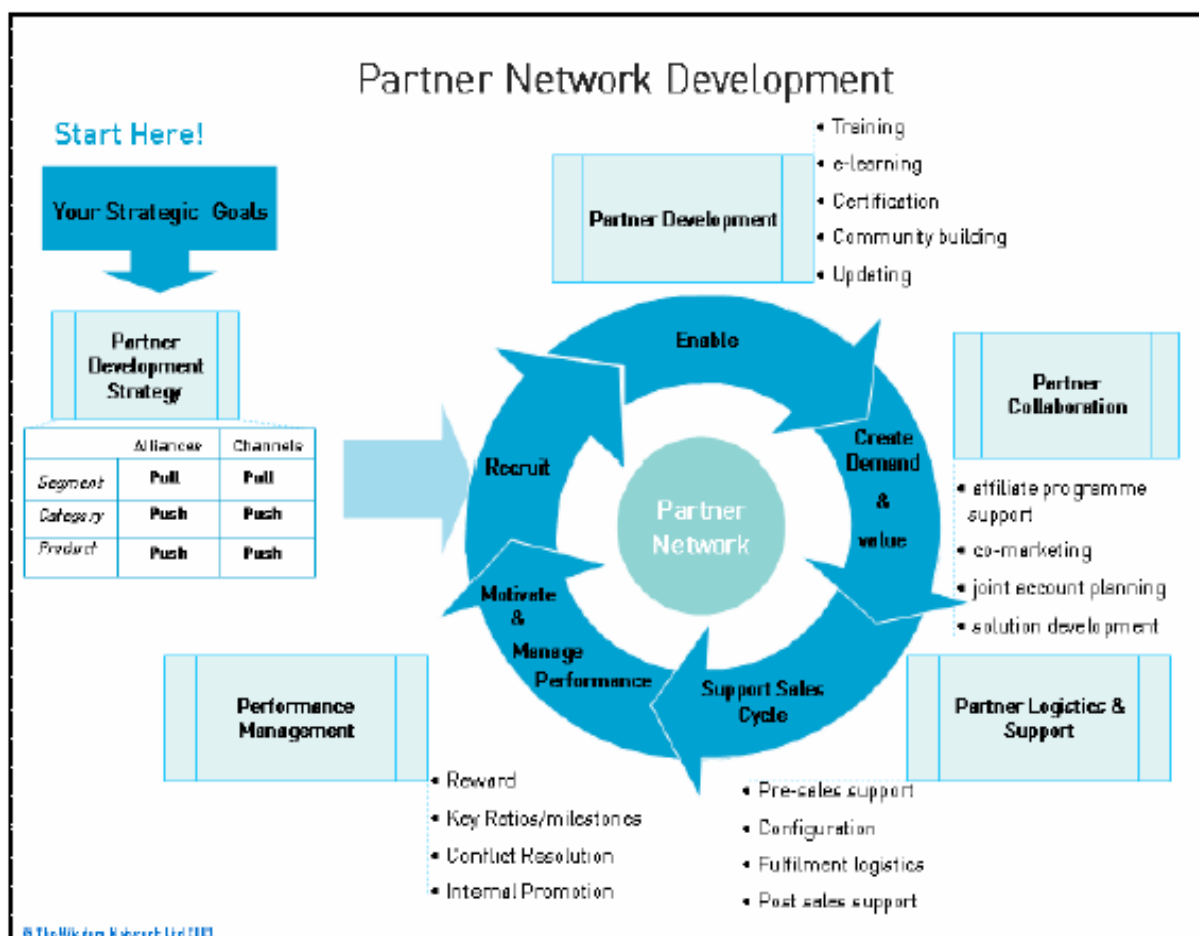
Partner Network Development

Start Here!

Your Strategic Goals

Partner Development Strategy

|  | Alliances | Channels |
|---|---|---|
| Segment | Pull | Pull |
| Category | Push | Push |
| Product | Push | Push |

Partner Development

• Training
• e-learning
• Certification
• Community building
• Updating

Enable

Recruit

Create Demand & value

Partner Network

Motivate & Manage Performance

Support Sales Cycle

Partner Collaboration

• affiliate programme support
• co-marketing
• joint account planning
• solution development

Performance Management

• Reward
• Key Ratios/milestones
• Conflict Resolution
• Internal Promotion

Partner Logistics & Support

• Pre-sales support
• Configuration
• Fulfilment logistics
• Post sales support

© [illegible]